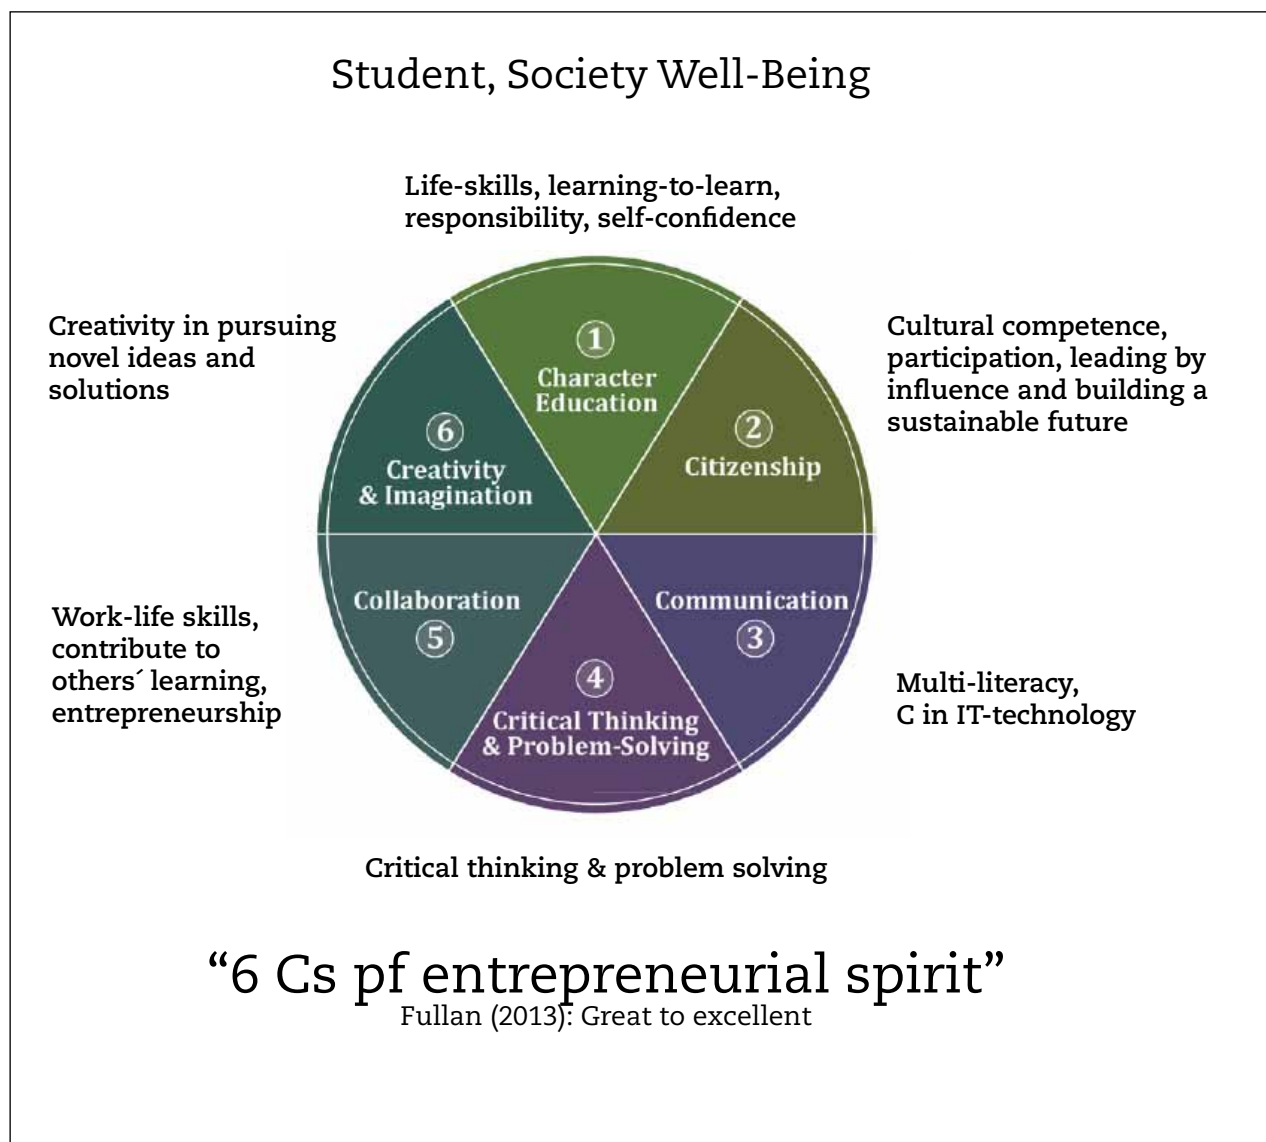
Student, Society Well-Being

Life-skills, learning-to-learn, responsibility, self-confidence

Creativity in pursuing novel ideas and solutions

Cultural competence, participation, leading by influence and building a sustainable future

1
Character Education

2
Citizenship

6
Creativity & Imagination

Collaboration
5

Communication
3

4
Critical Thinking & Problem-Solving

Work-life skills, contribute to others´ learning, entrepreneurship

Multi-literacy, C in IT-technology

Critical thinking & problem solving

“6 Cs pf entrepreneurial spirit”
Fullan (2013): Great to excellent